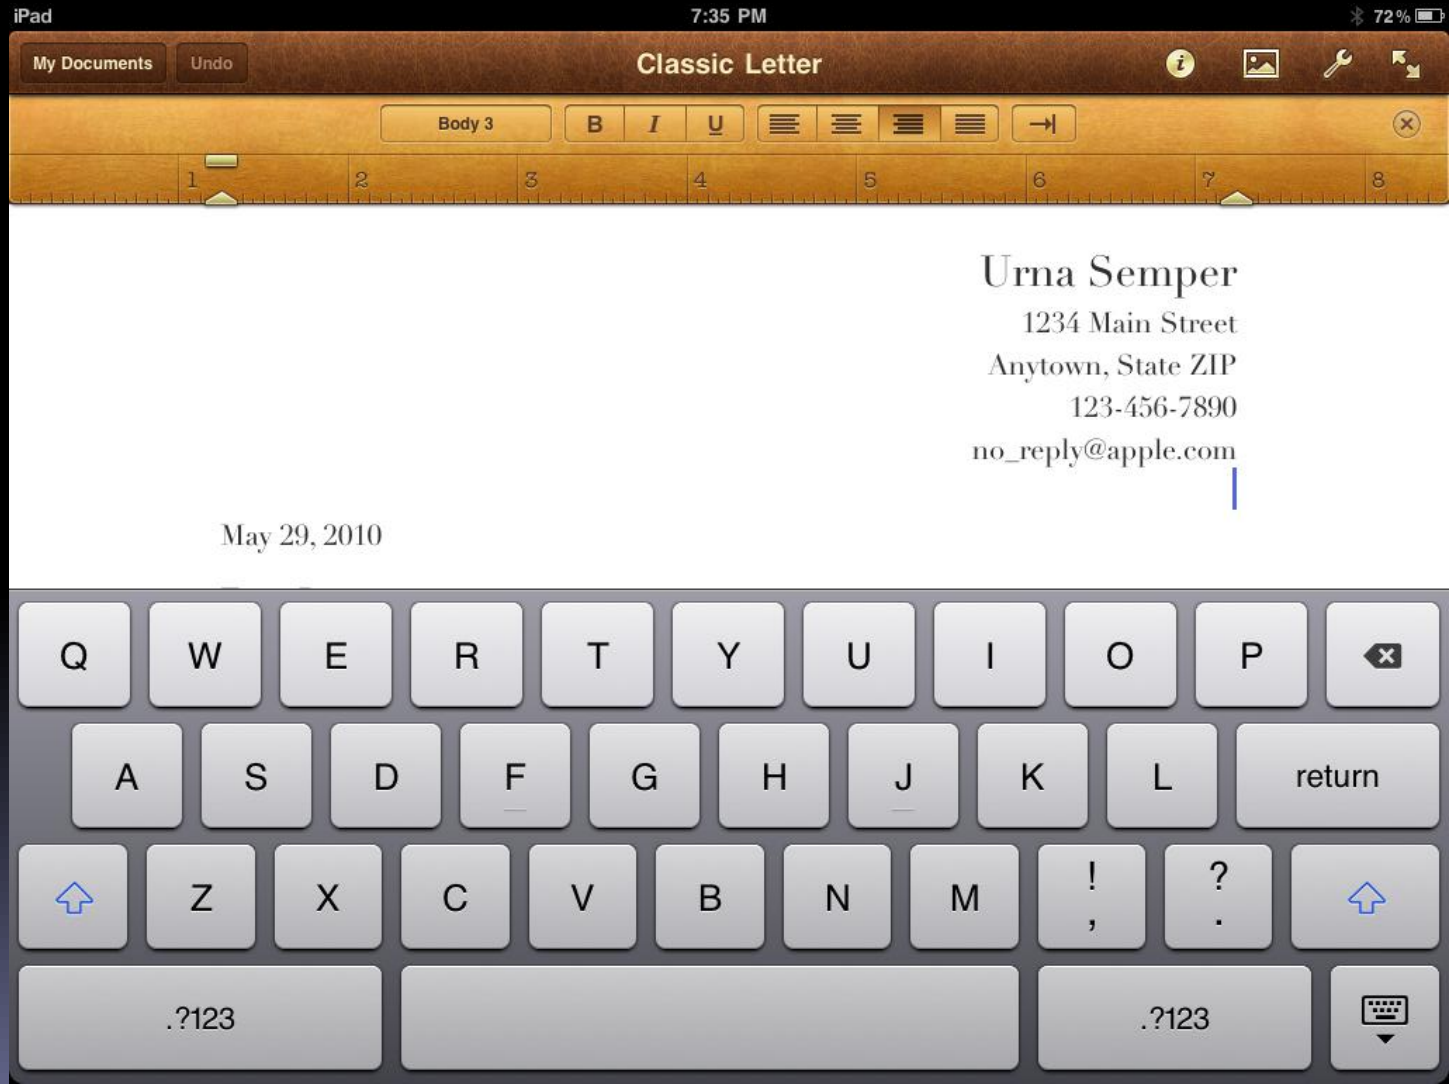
iPad 7:35 PM 72 %

My Documents Undo Classic Letter

Body 3 B I U

1 2 3 4 5 6 7 8

Urna Semper
1234 Main Street
Anytown, State ZIP
123-456-7890
no_reply@apple.com

May 29, 2010

Q W E R T Y U I O P

A S D F G H J K L return

Z X C V B N M ! , ? .

.?123 .?123